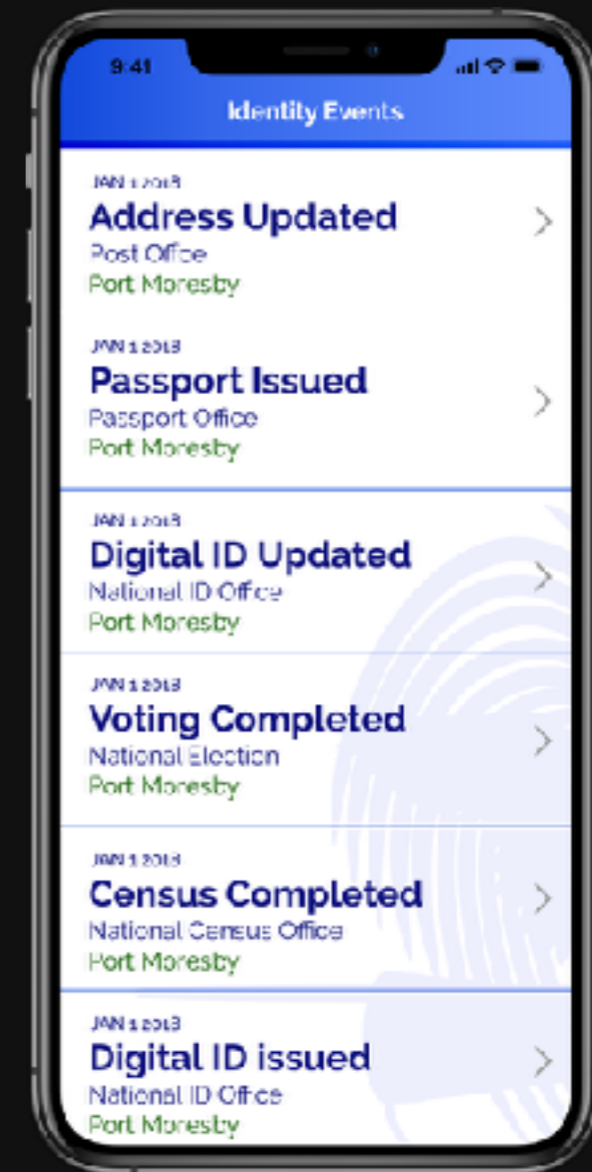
9:41

Identity Events

JAN 1 2018
Address Updated
Post Office
Port Moresby

JAN 1 2018
Passport Issued
Passport Office
Port Moresby

JAN 1 2018
Digital ID Updated
National ID Office
Port Moresby

JAN 1 2018
Voting Completed
National Election
Port Moresby

JAN 1 2018
Census Completed
National Census Office
Port Moresby

JAN 1 2018
Digital ID issued
National ID Office
Port Moresby